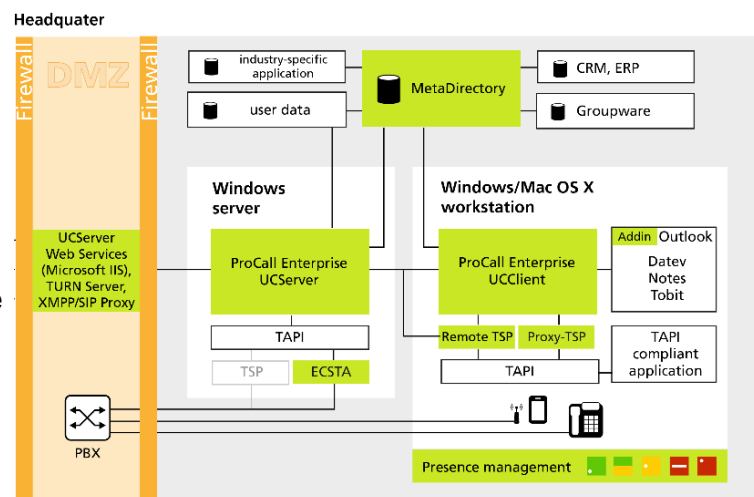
Headquater

Firewall

DMZ

Firewall

industry-specific application

user data

MetaDirectory

CRM, ERP

Groupware

Windows server

Windows/Mac OS X workstation

UCServer Web Services (Microsoft IIS), TURN Server, XMPP/SIP Proxy

ProCall Enterprise UCServer

ProCall Enterprise UCClient

Addin Outlook

Datev

Notes

Tobit

TAPI

TSP

ECSTA

Remote TSP

Proxy-TSP

TAPI

TAPI compliant application

PBX

Presence management